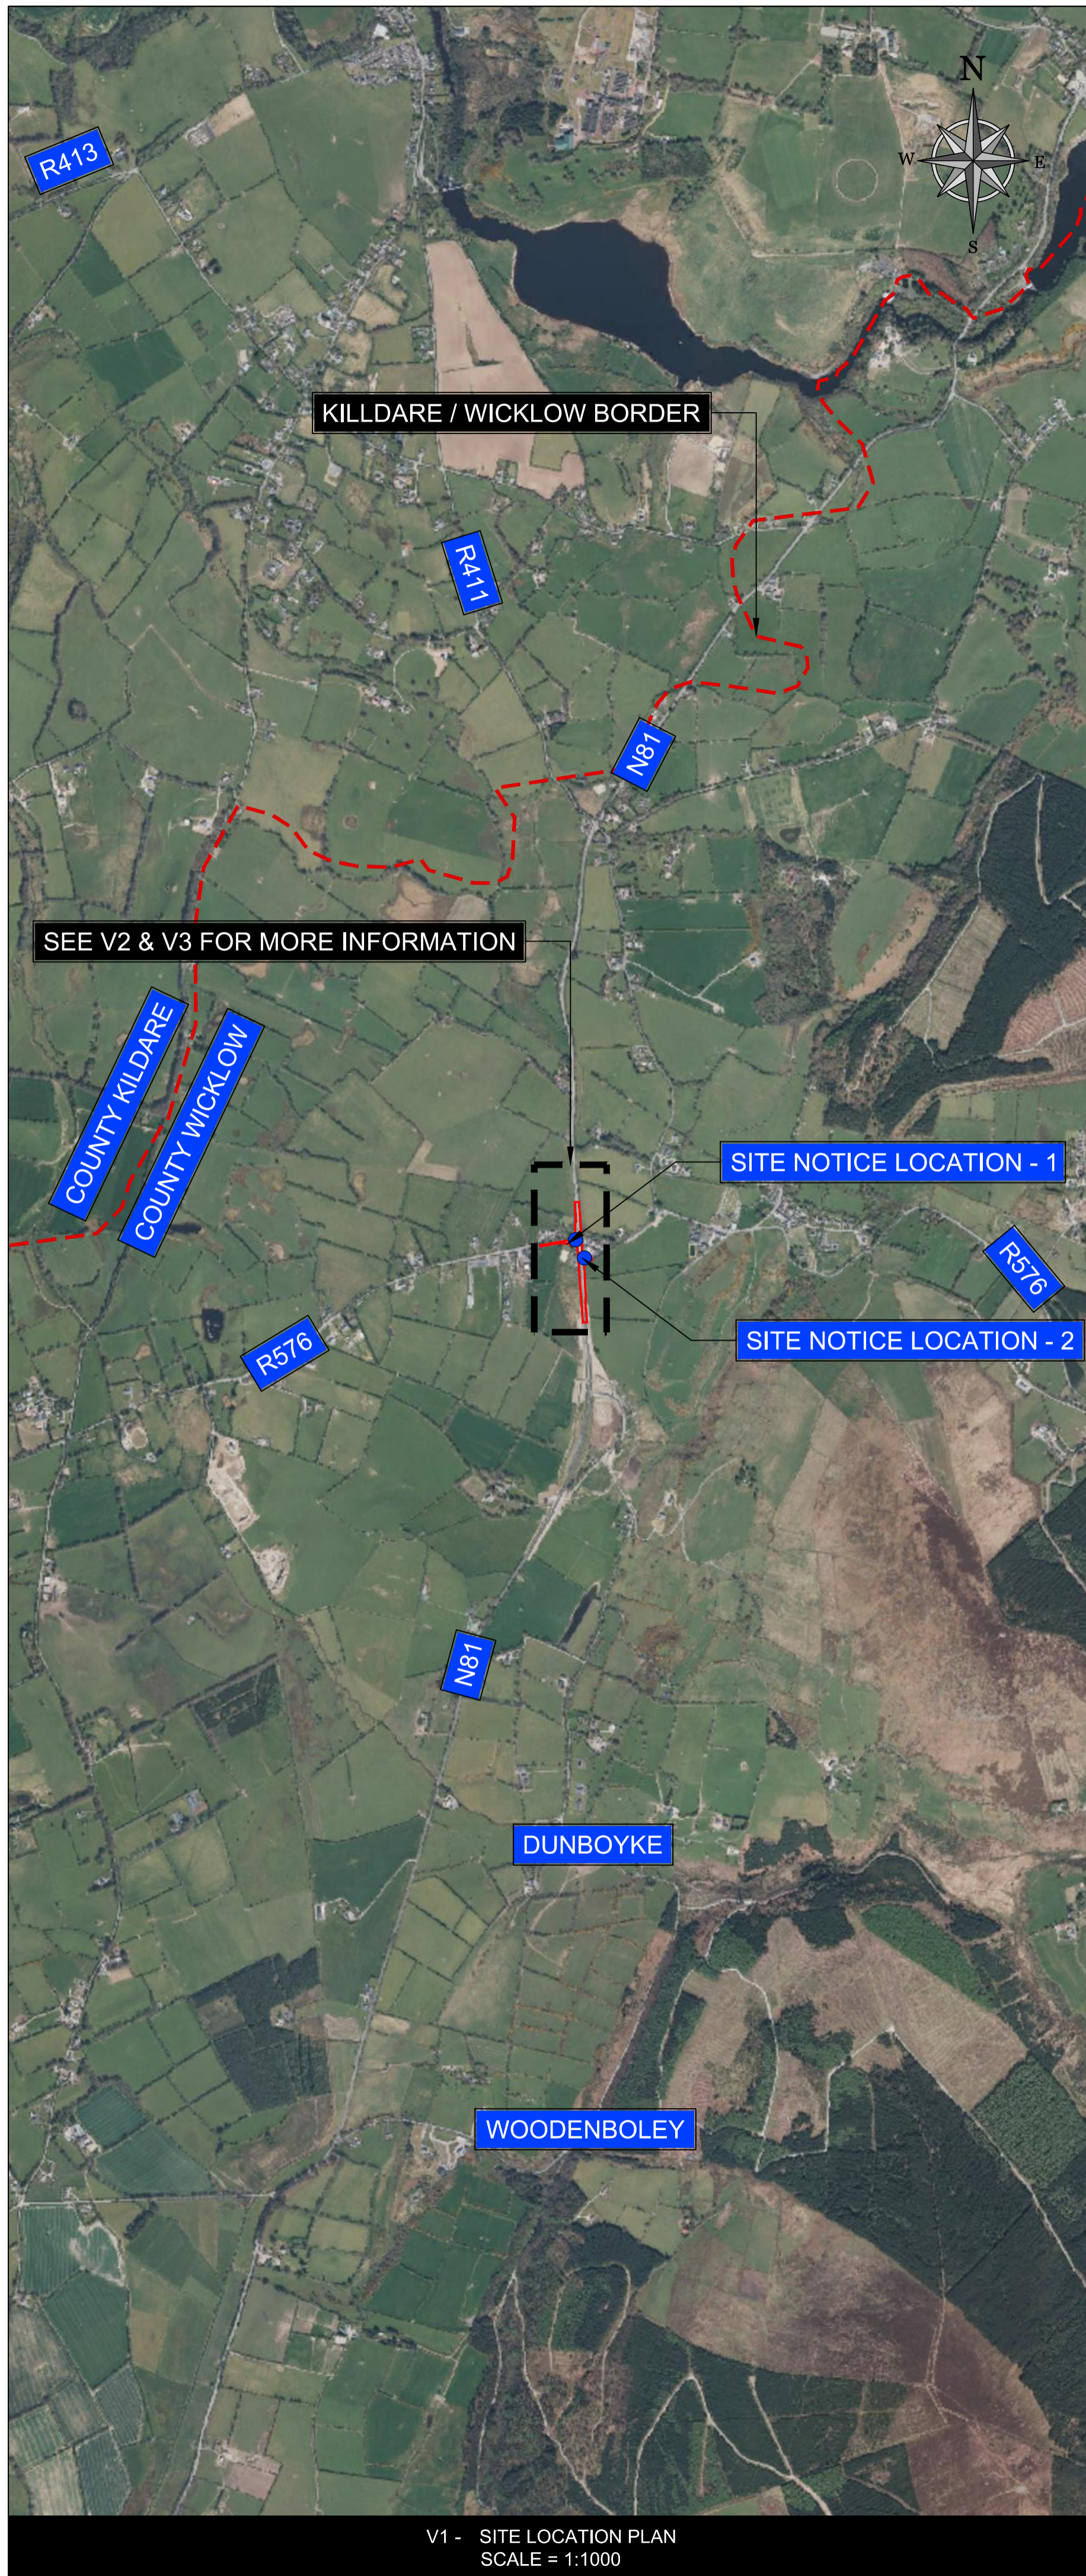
N
W
E
S

R413

KILLDARE / WICKLOW BORDER

R411

N81

SEE V2 & V3 FOR MORE INFORMATION

COUNTY KILDARE

COUNTY WICKLOW

SITE NOTICE LOCATION - 1

R576

SITE NOTICE LOCATION - 2

R576

N81

DUNBOYKE

WOODENBOLEY

V1 - SITE LOCATION PLAN
SCALE = 1:1000